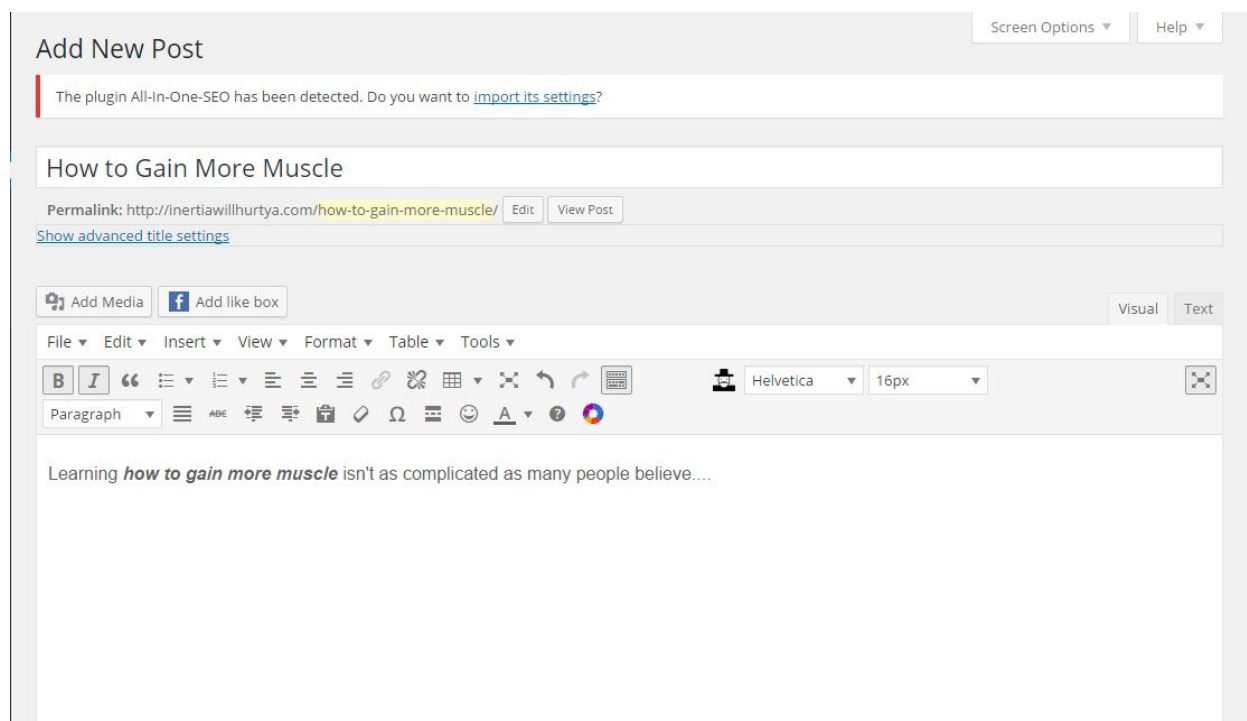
Screen Options ▼ Help ▼

Add New Post

The plugin All-In-One-SEO has been detected. Do you want to import its settings?

How to Gain More Muscle

Permalink: http://inertiawillhurtya.com/how-to-gain-more-muscle/ Edit View Post

Show advanced title settings

Add Media Add like box

Visual Text

File ▼ Edit ▼ Insert ▼ View ▼ Format ▼ Table ▼ Tools ▼

B I Helvetica ▼ 16px ▼

Paragraph ▼ ABC Ω A ▼

Learning ***how to gain more muscle*** isn't as complicated as many people believe....